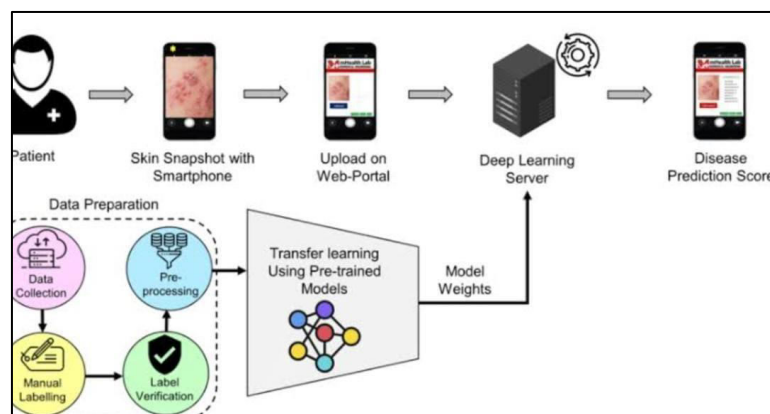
Patient

Skin Snapshot with Smartphone

Upload on Web-Portal

Deep Learning Server

Disease Prediction Score

Data Preparation

Data Collection

Pre-processing

Manual Labelling

Label Verification

Transfer learning Using Pre-trained Models

Model Weights